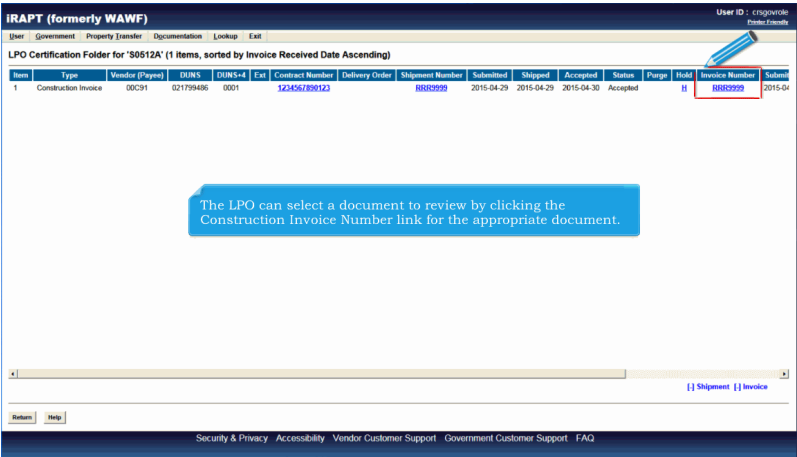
iRAPT (formerly WAWF)

User ID : crsgovrole
Printer Friendly

User Government Property Transfer Documentation Lookup Exit

LPO Certification Folder for 'S0512A' (1 items, sorted by Invoice Received Date Ascending)

| Item | Type | Vendor (Payee) | DUNS | DUNS+4 | Ext | Contract Number | Delivery Order | Shipment Number | Submitted | Shipped | Accepted | Status | Purge | Hold | Invoice Number | Submi |
|---|---|---|---|---|---|---|---|---|---|---|---|---|---|---|---|---|
| 1 | Construction Invoice | 00C91 | 021799486 | 0001 | | 1234567890123 | | RRR9999 | 2015-04-29 | 2015-04-29 | 2015-04-30 | Accepted | | H | RRR9999 | 2015-04 |

The LPO can select a document to review by clicking the Construction Invoice Number link for the appropriate document.

[-] Shipment [-] Invoice

Return Help

Security & Privacy Accessibility Vendor Customer Support Government Customer Support FAQ